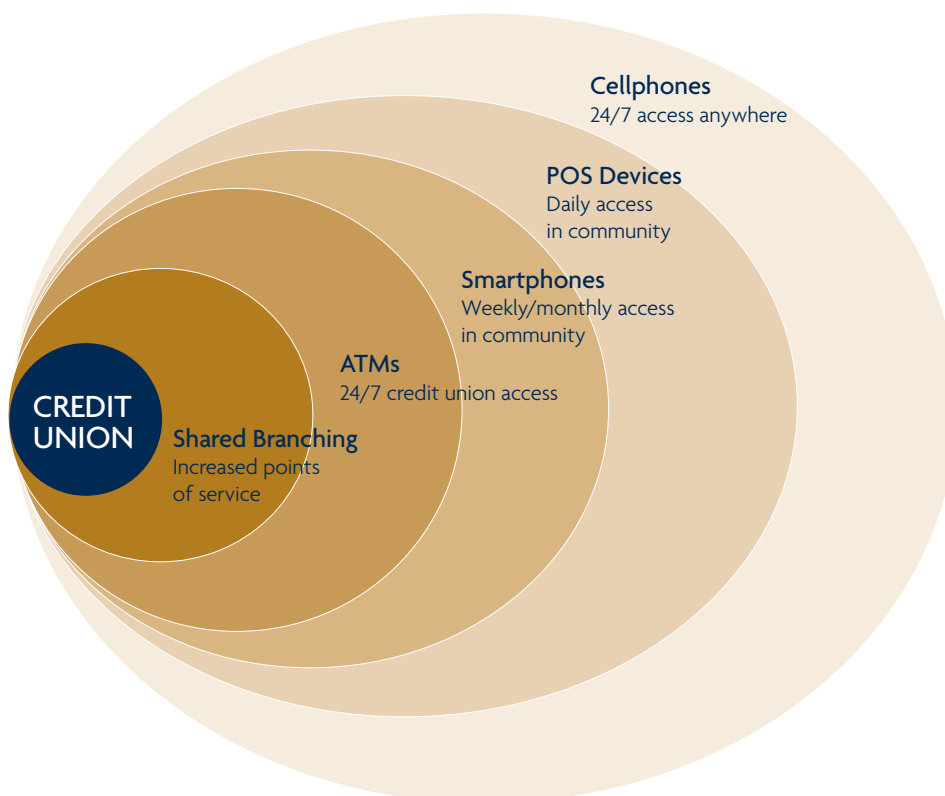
Cellphones
24/7 access anywhere

POS Devices
Daily access in community

Smartphones
Weekly/monthly access in community

ATMs
24/7 credit union access

CREDIT UNION

Shared Branching
Increased points of service